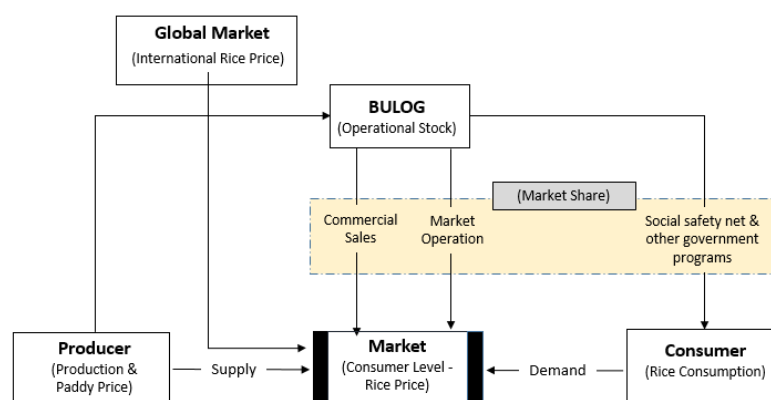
Global Market
(International Rice Price)

BULOG
(Operational Stock)

(Market Share)

Commercial Sales

Market Operation

Social safety net & other government programs

Producer
(Production & Paddy Price)

Supply

Market
(Consumer Level - Rice Price)

Demand

Consumer
(Rice Consumption)